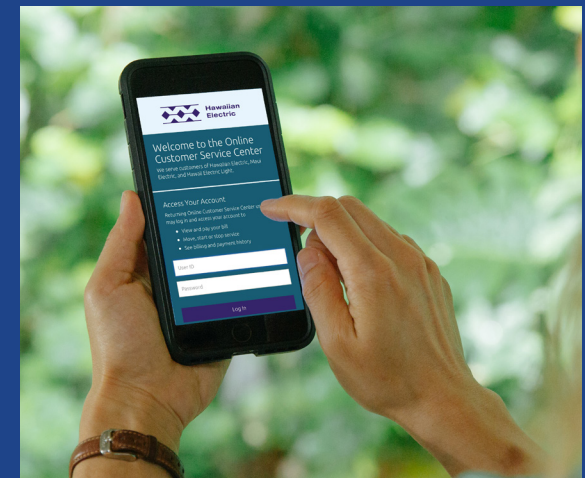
Hawaiian Electric

Welcome to the Online Customer Service Center

We serve customers of Hawaiian Electric, Maui Electric, and Hawaii Electric Light.

Access Your Account

Returning Online Customer Service Center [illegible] may log in and access your account to:

• View and pay your bill
• Move, start or stop service
• See billing and payment history

User ID

Password

Log In